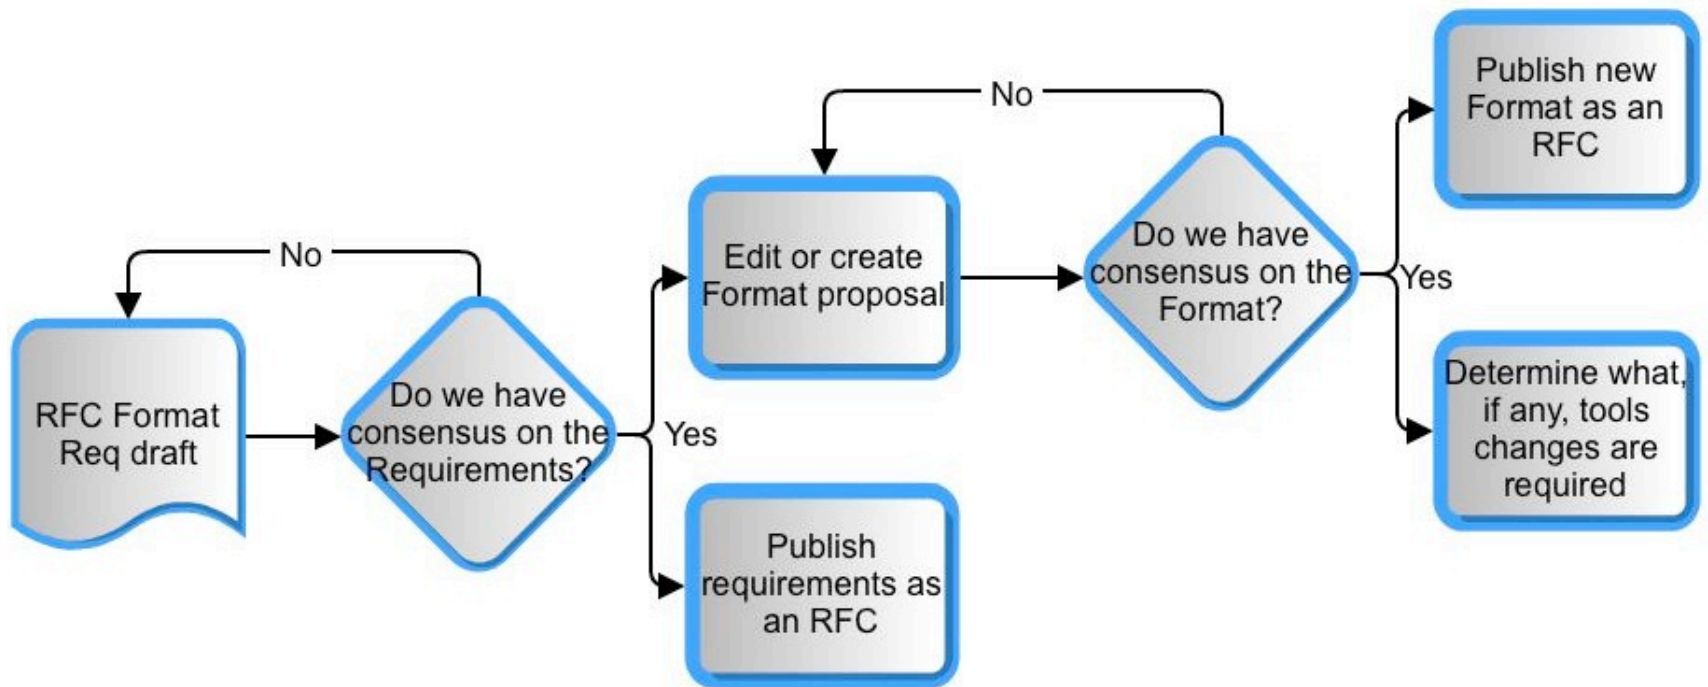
No

RFC Format Req draft

Do we have consensus on the Requirements?

Yes

Edit or create Format proposal

Publish requirements as an RFC

No

Do we have consensus on the Format?

Yes

Publish new Format as an RFC

Determine what, if any, tools changes are required